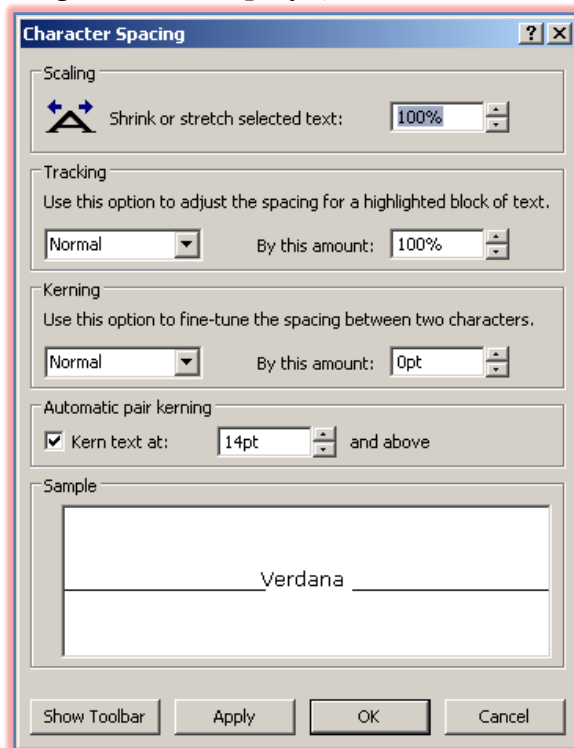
Character Spacing

?

X

Scaling

Shrink or stretch selected text:

100%

Tracking

Use this option to adjust the spacing for a highlighted block of text.

Normal

By this amount:

100%

Kerning

Use this option to fine-tune the spacing between two characters.

Normal

By this amount:

0pt

Automatic pair kerning

Kern text at:

14pt

and above

Sample

Verdana

Show Toolbar

Apply

OK

Cancel